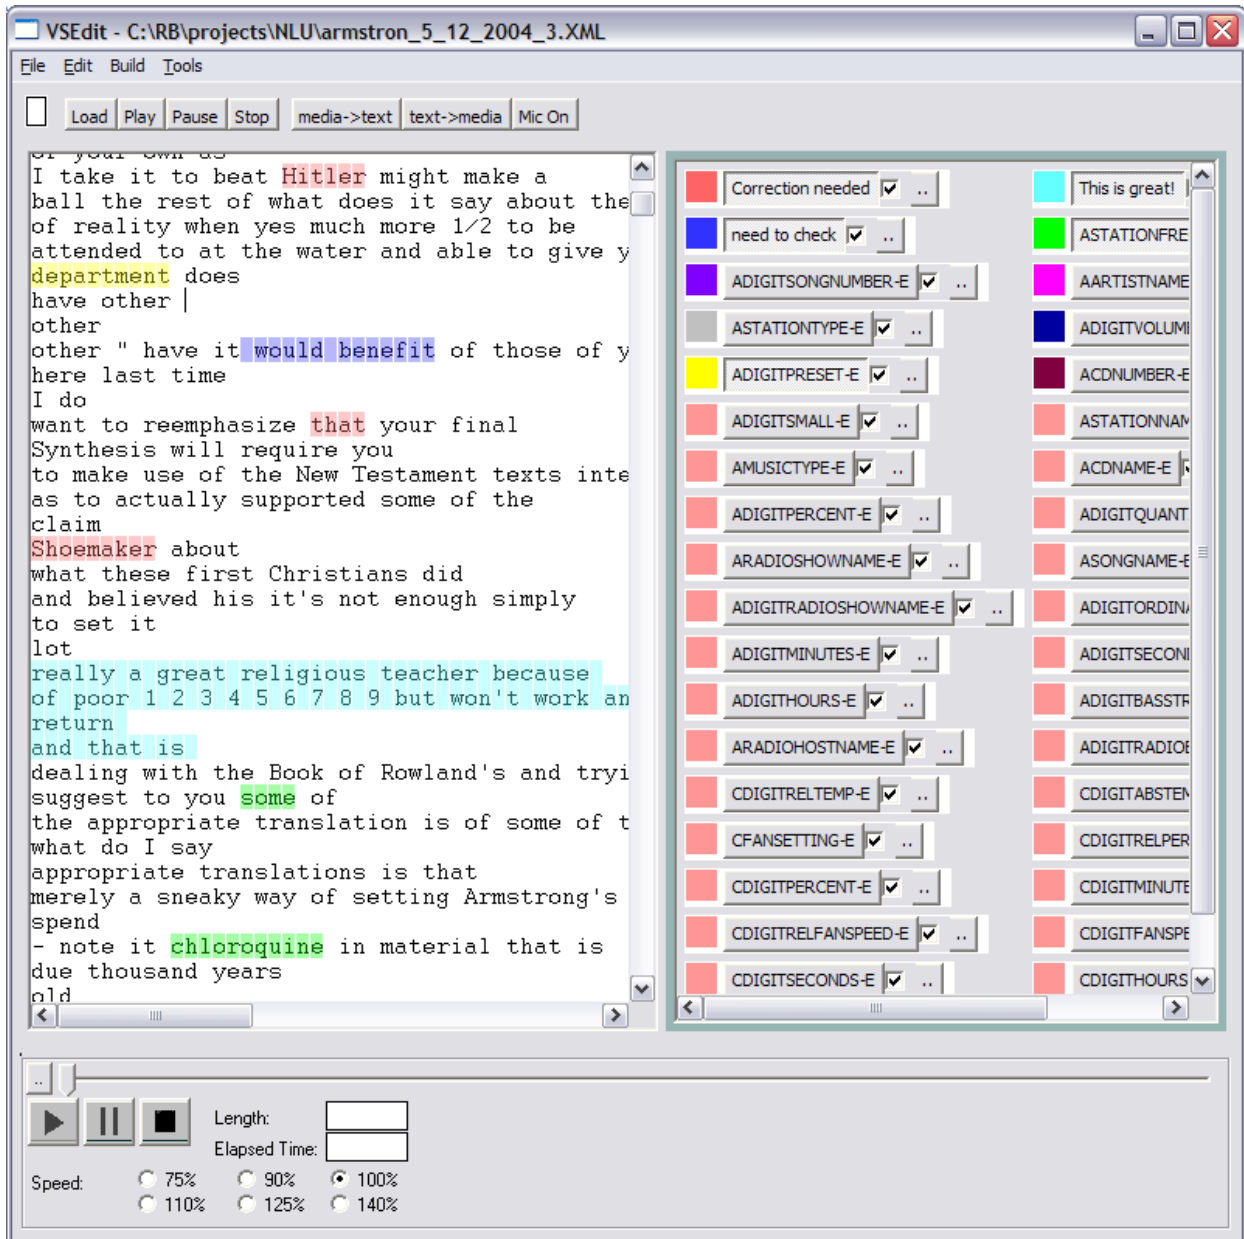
VSEdit - C:\RB\projects\NLU\armstron_5_12_2004_3.XML

File Edit Build Tools

Load Play Pause Stop media->text text->media Mic On

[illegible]
I take it to beat Hitler might make a
ball the rest of what does it say about the
of reality when yes much more 1/2 to be
attended to at the water and able to give y
department does
have other
other
other " have it would benefit of those of y
here last time
I do
want to reemphasize that your final
Synthesis will require you
to make use of the New Testament texts inte
as to actually supported some of the
claim
Shoemaker about
what these first Christians did
and believed his it's not enough simply
to set it
lot
really a great religious teacher because
of poor 1 2 3 4 5 6 7 8 9 but won't work an
return
and that is
dealing with the Book of Rowland's and tryi
suggest to you some of
the appropriate translation is of some of t
what do I say
appropriate translations is that
merely a sneaky way of setting Armstrong's
spend
- note it chloroquine in material that is
due thousand years
old

Correction needed ..
need to check ..
ADIGITSONGNUMBER-E ..
ASTATIONTYPE-E ..
ADIGITPRESET-E ..
ADIGITSMALL-E ..
AMUSICTYPE-E ..
ADIGITPERCENT-E ..
ARADIOSHOWNAME-E ..
ADIGITRADIOSHOWNAME-E ..
ADIGITMINUTES-E ..
ADIGITHOURS-E ..
ARADIOHOSTNAME-E ..
CDIGITRELTEMP-E ..
CFANSETTING-E ..
CDIGITPERCENT-E ..
CDIGITRELFANSPEED-E ..
CDIGITSECONDS-E ..

This is great!
ASTATIONFRE
AARTISTNAME
ADIGITVOLUM
ACDNUMBER-E
ASTATIONNAM
ACDNAME-E
ADIGITQUANT
ASONGNAME-E
ADIGITORDIN
ADIGITSECON
ADIGITBASSTR
ADIGITRADIOE
CDIGITABSTEM
CDIGITRELPER
CDIGITMINUTE
CDIGITFANSPE
CDIGITHOURS

..
Length:
Elapsed Time:
Speed: 75% 90% 100% 110% 125% 140%